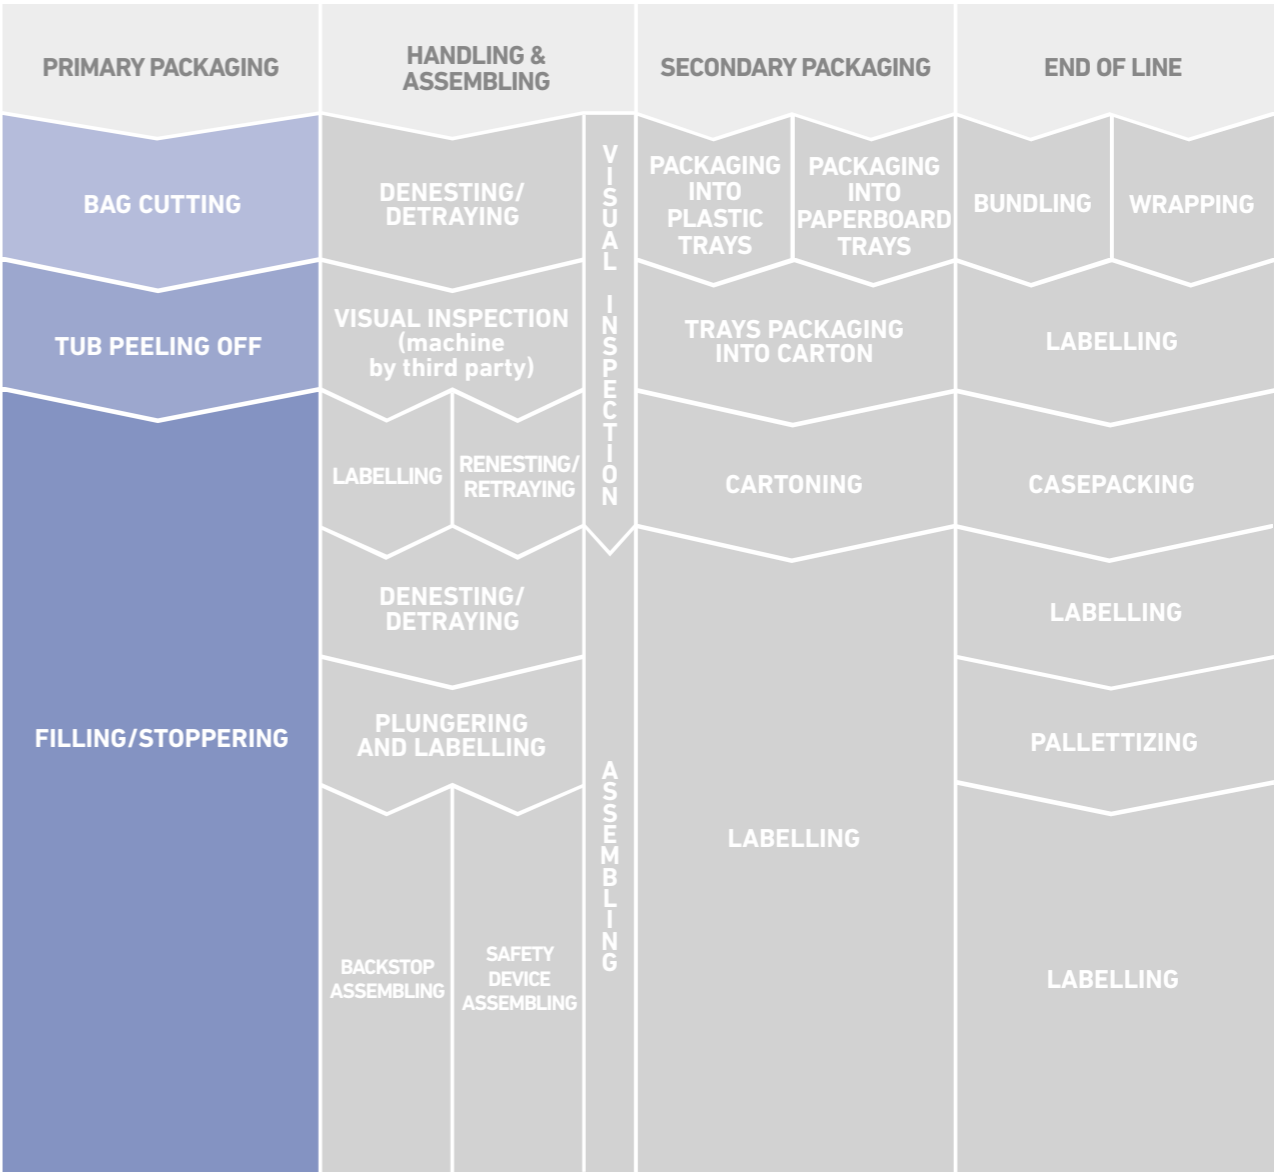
PRIMARY PACKAGING

BAG CUTTING

TUB PEELING OFF

FILLING/STOPPERING

HANDLING & ASSEMBLING

DENESTING/ DETRAYING

VISUAL INSPECTION (machine by third party)

LABELLING

RENESTING/ RETRAYING

DENESTING/ DETRAYING

PLUNGERING AND LABELLING

BACKSTOP ASSEMBLING

SAFETY DEVICE ASSEMBLING

VISUAL INSPECTION

ASSEMBLING

SECONDARY PACKAGING

PACKAGING INTO PLASTIC TRAYS

PACKAGING INTO PAPERBOARD TRAYS

TRAYS PACKAGING INTO CARTON

CARTONING

LABELLING

END OF LINE

BUNDLING

WRAPPING

LABELLING

CASEPACKING

LABELLING

PALLETTIZING

LABELLING